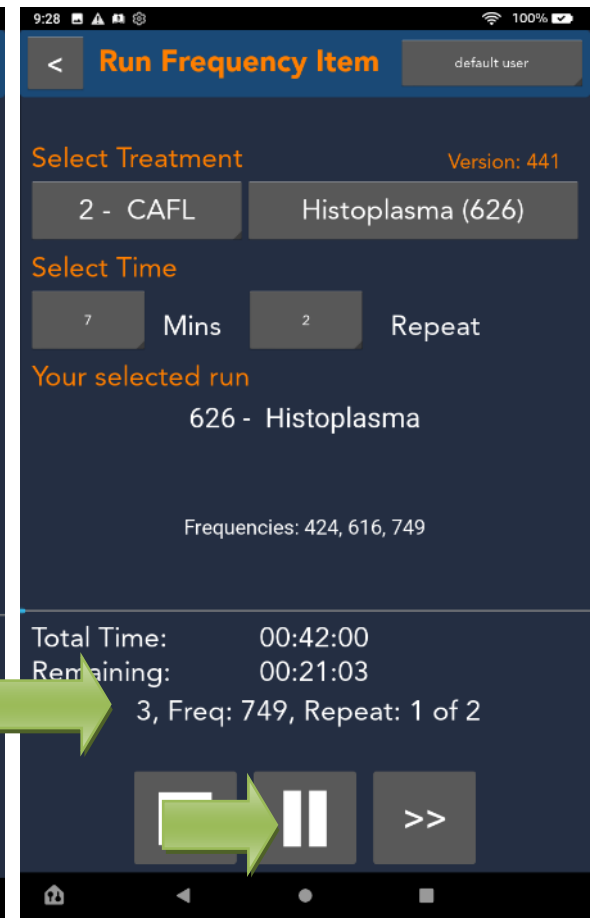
9:28 100%

<

Run Frequency Item

default user

Select Treatment

Version: 441

2 - CAFL

Histoplasma (626)

Select Time

7

Mins

2

Repeat

Your selected run

626 - Histoplasma

Frequencies: 424, 616, 749

Total Time: 00:42:00

Re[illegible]aining: 00:21:03

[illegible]3, Freq: 749, Repeat: 1 of 2

>>